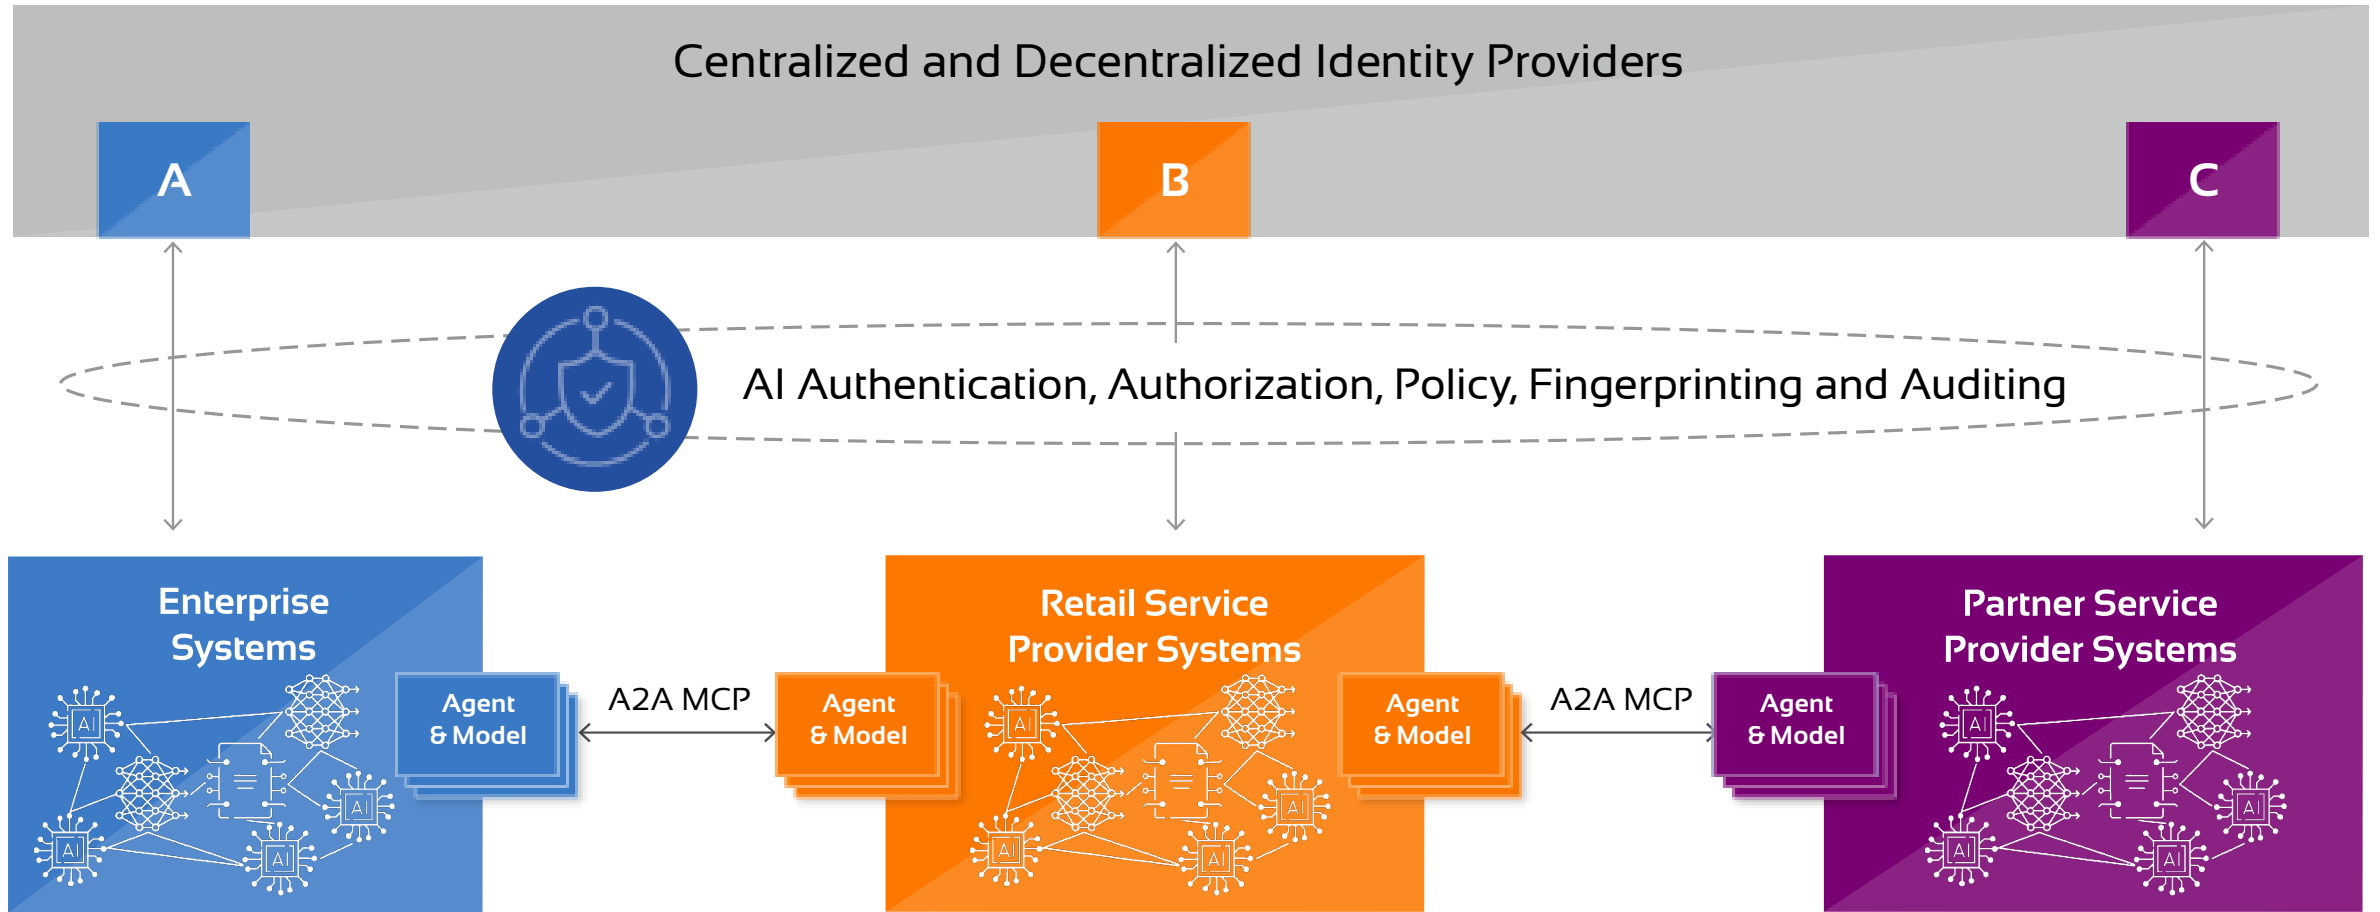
Centralized and Decentralized Identity Providers

A

B

C

AI Authentication, Authorization, Policy, Fingerprinting and Auditing

Enterprise Systems

AI

AI

AI

AI

Agent & Model

A2A MCP

Agent & Model

Retail Service Provider Systems

AI

AI

AI

AI

Agent & Model

A2A MCP

Agent & Model

Partner Service Provider Systems

AI

AI

AI

AI